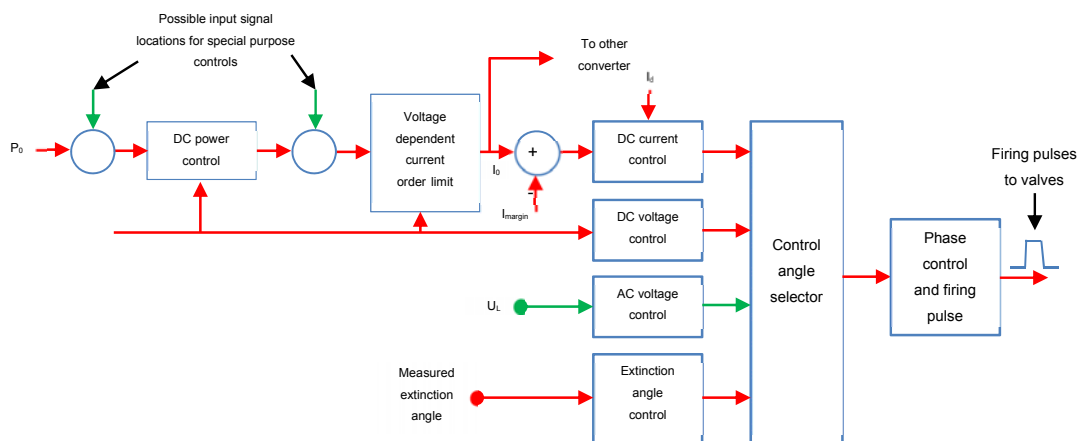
Possible input signal locations for special purpose controls

To other converter

$I_d$

$P_0$

DC power control

Voltage dependent current order limit

$I_0$

+

-

$I_{margin}$

DC current control

DC voltage control

$U_L$

AC voltage control

Measured extinction angle

Extinction angle control

Control angle selector

Phase control and firing pulse

Firing pulses to valves